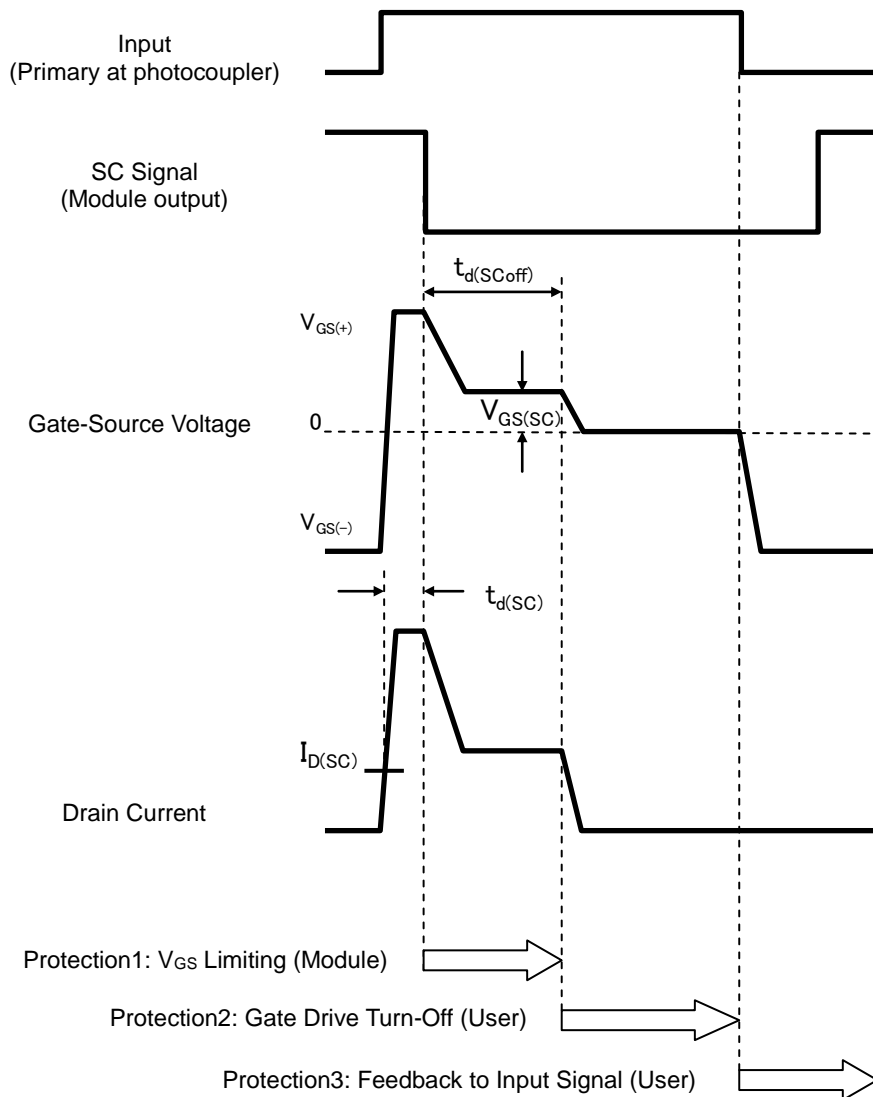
Input
(Primary at photocoupler)

SC Signal
(Module output)

$t_{d(SCoff)}$

$V_{GS(+)}$

Gate-Source Voltage

0

$V_{GS(SC)}$

$V_{GS(-)}$

$t_{d(SC)}$

$I_{D(SC)}$

Drain Current

Protection1: $V_{GS}$ Limiting (Module)

Protection2: Gate Drive Turn-Off (User)

Protection3: Feedback to Input Signal (User)